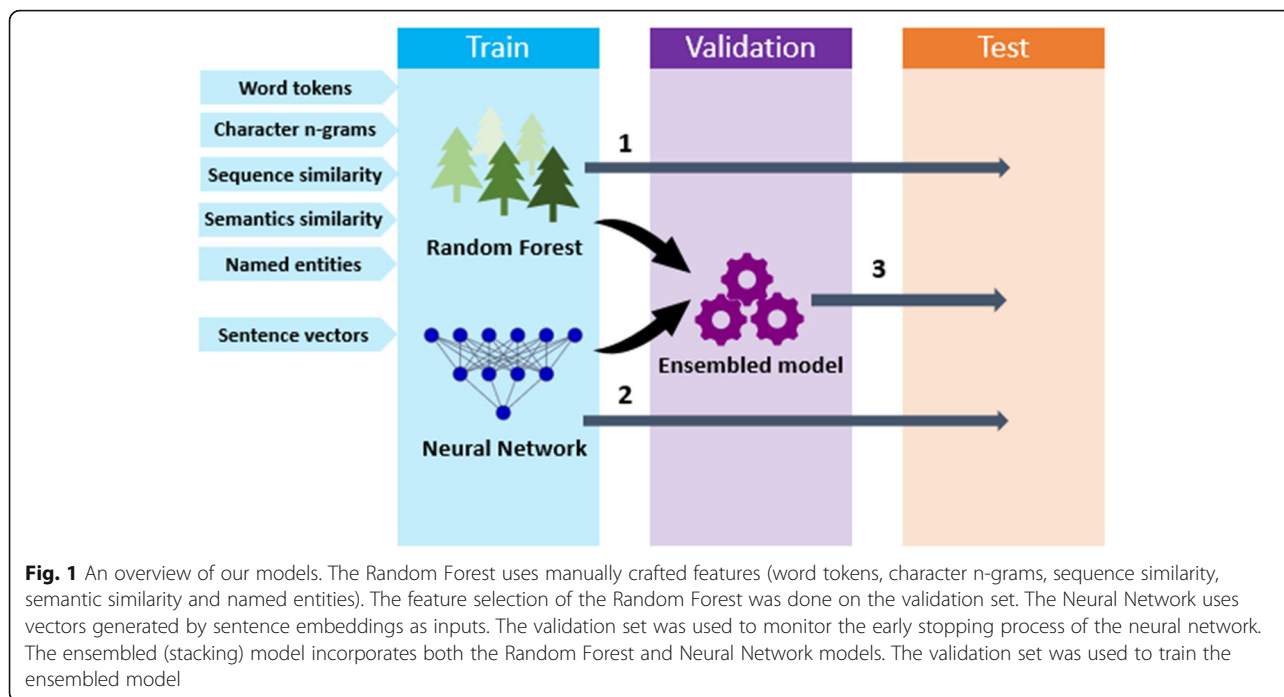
Train

Validation

Test

Word tokens

Character n-grams

Sequence similarity

Semantics similarity

Named entities

Sentence vectors

1

Random Forest

3

Ensembled model

2

Neural Network

**Fig. 1** An overview of our models. The Random Forest uses manually crafted features (word tokens, character n-grams, sequence similarity, semantic similarity and named entities). The feature selection of the Random Forest was done on the validation set. The Neural Network uses vectors generated by sentence embeddings as inputs. The validation set was used to monitor the early stopping process of the neural network. The ensembled (stacking) model incorporates both the Random Forest and Neural Network models. The validation set was used to train the ensembled model